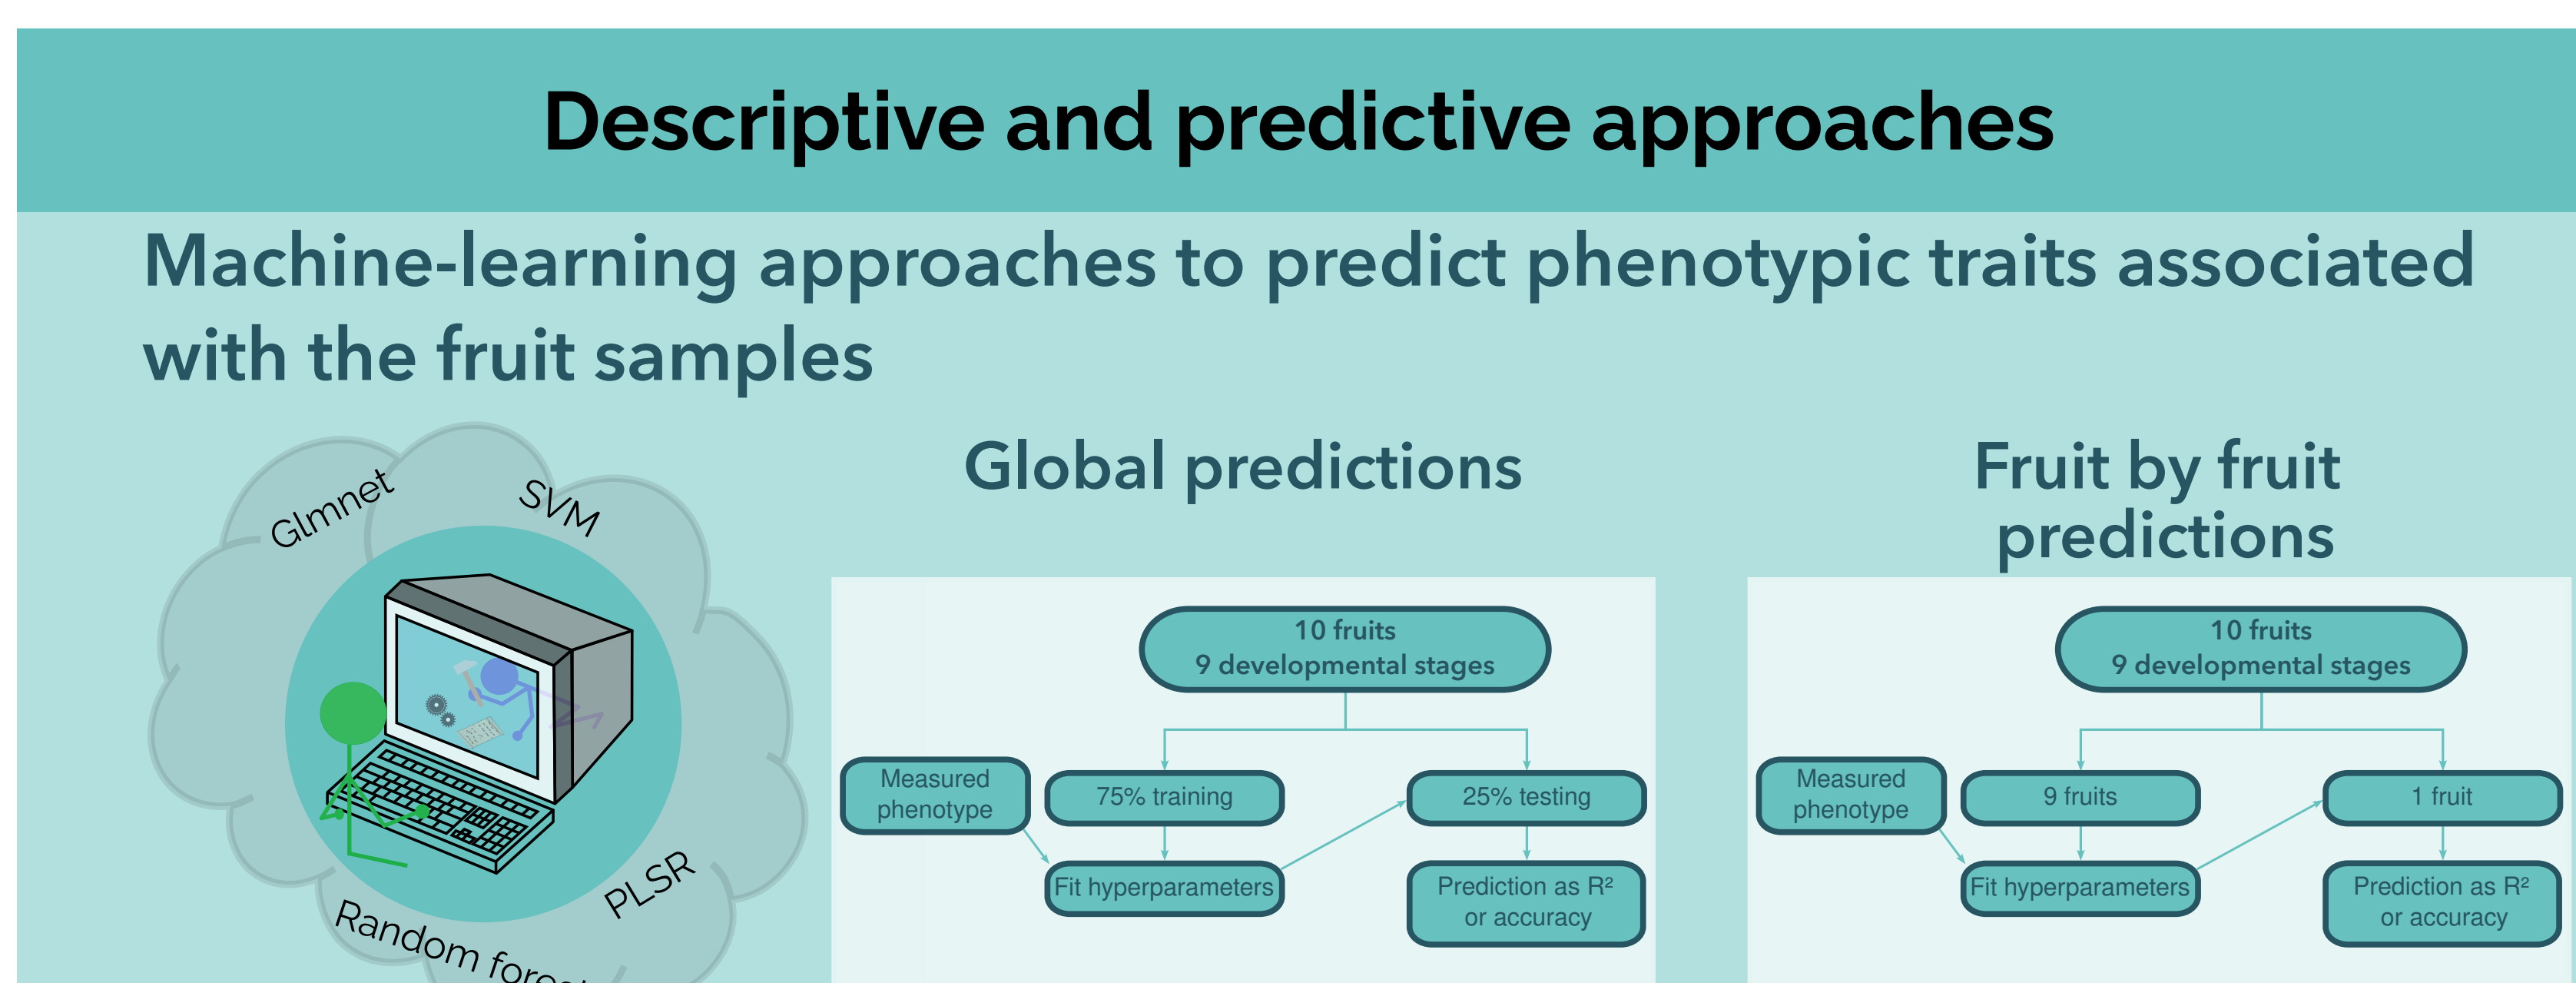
Descriptive and predictive approaches

Machine-learning approaches to predict phenotypic traits associated with the fruit samples

Glmnet
SVM
PLSR
Random for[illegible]

Global predictions

10 fruits
9 developmental stages

Measured phenotype

75% training

25% testing

Fit hyperparameters

Prediction as $R^2$ or accuracy

Fruit by fruit predictions

10 fruits
9 developmental stages

Measured phenotype

9 fruits

1 fruit

Fit hyperparameters

Prediction as $R^2$ or accuracy